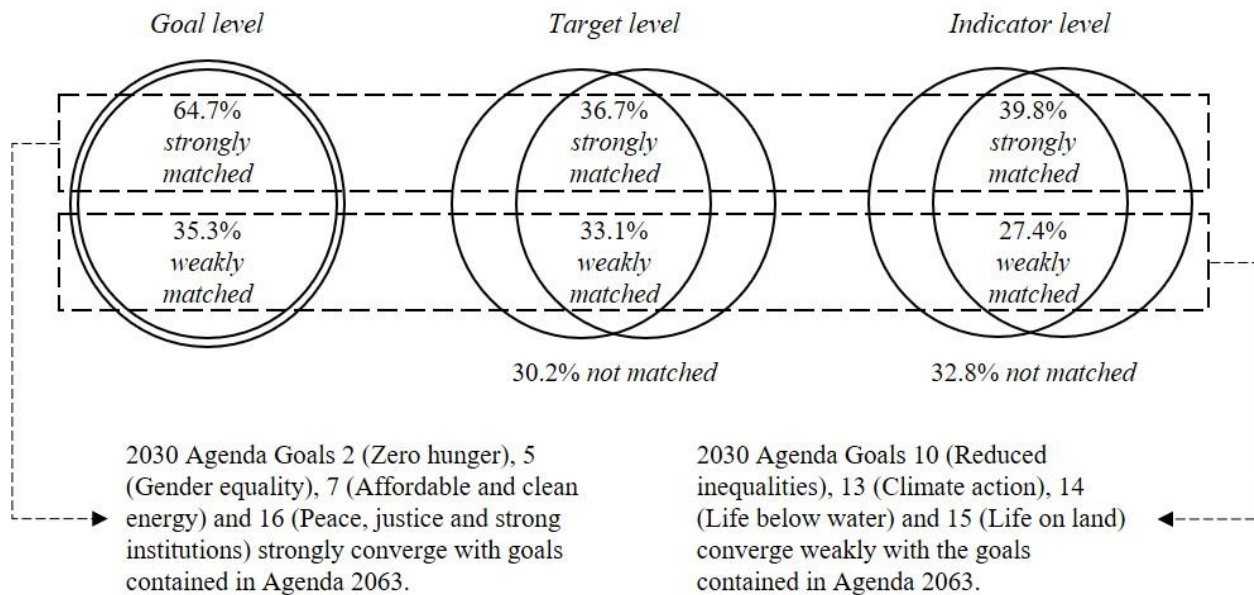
Goal level

Target level

Indicator level

64.7% strongly matched

36.7% strongly matched

39.8% strongly matched

35.3% weakly matched

33.1% weakly matched

27.4% weakly matched

30.2% not matched

32.8% not matched

2030 Agenda Goals 2 (Zero hunger), 5 (Gender equality), 7 (Affordable and clean energy) and 16 (Peace, justice and strong institutions) strongly converge with goals contained in Agenda 2063.

2030 Agenda Goals 10 (Reduced inequalities), 13 (Climate action), 14 (Life below water) and 15 (Life on land) converge weakly with the goals contained in Agenda 2063.